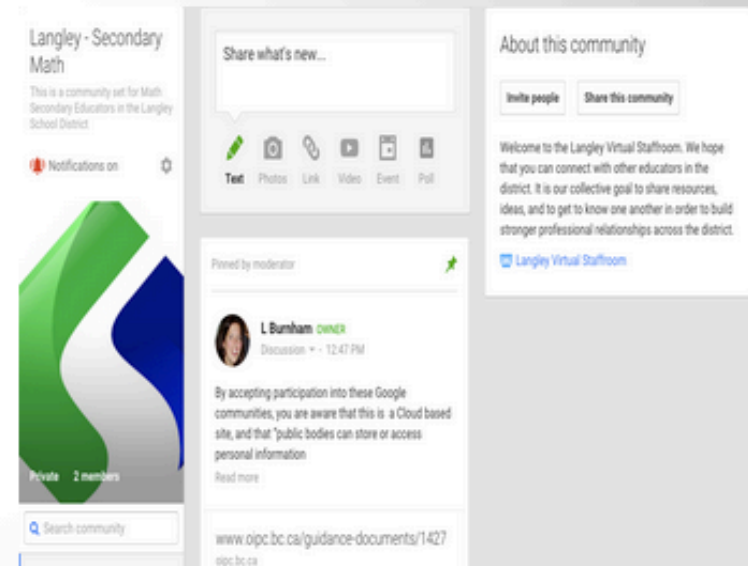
Langley - Secondary Math

This is a community set for Math Secondary Educators in the Langley School District

Notifications on

Private 2 members

Search community

Share what's new...

Text Photos Link Video Event Poll

Pinned by moderator

L Burnham OWNER
Discussion - 12:47 PM

By accepting participation into these Google communities, you are aware that this is a Cloud based site, and that "public bodies can store or access personal information

Read more

www.oipc.bc.ca/guidance-documents/1427
oipc.bc.ca

About this community

Invite people

Share this community

Welcome to the Langley Virtual Staffroom. We hope that you can connect with other educators in the district. It is our collective goal to share resources, ideas, and to get to know one another in order to build stronger professional relationships across the district.

Langley Virtual Staffroom